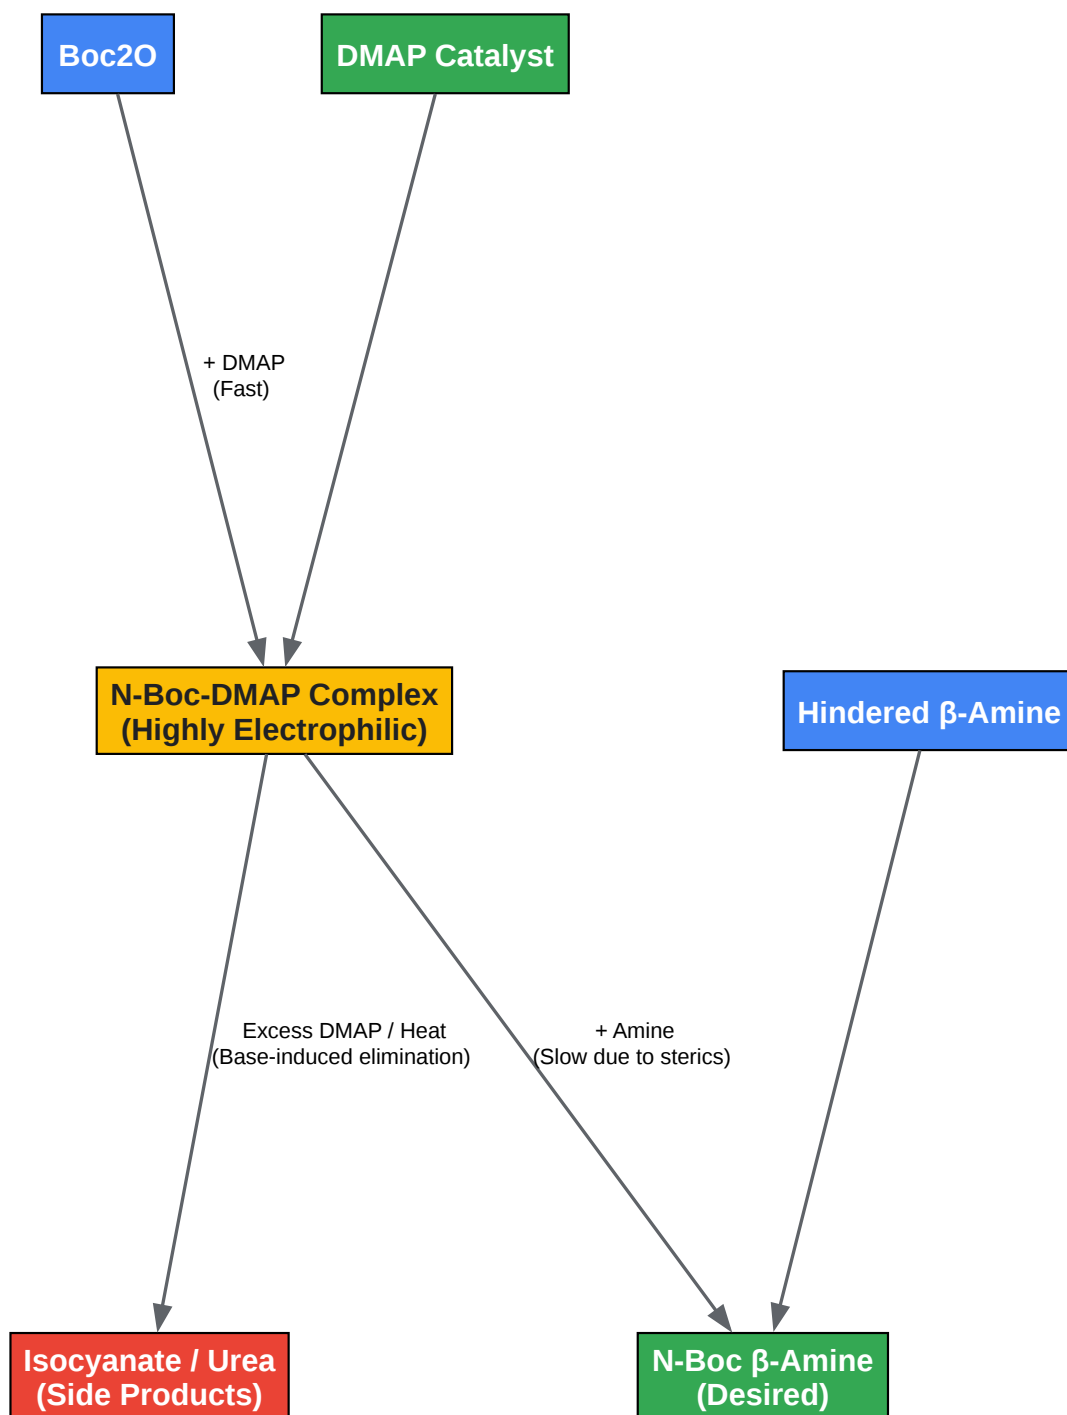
Boc2O

DMAP Catalyst

+ DMAP
(Fast)

N-Boc-DMAP Complex
(Highly Electrophilic)

Hindered β-Amine

Excess DMAP / Heat
(Base-induced elimination)

+ Amine
(Slow due to sterics)

Isocyanate / Urea
(Side Products)

N-Boc β-Amine
(Desired)